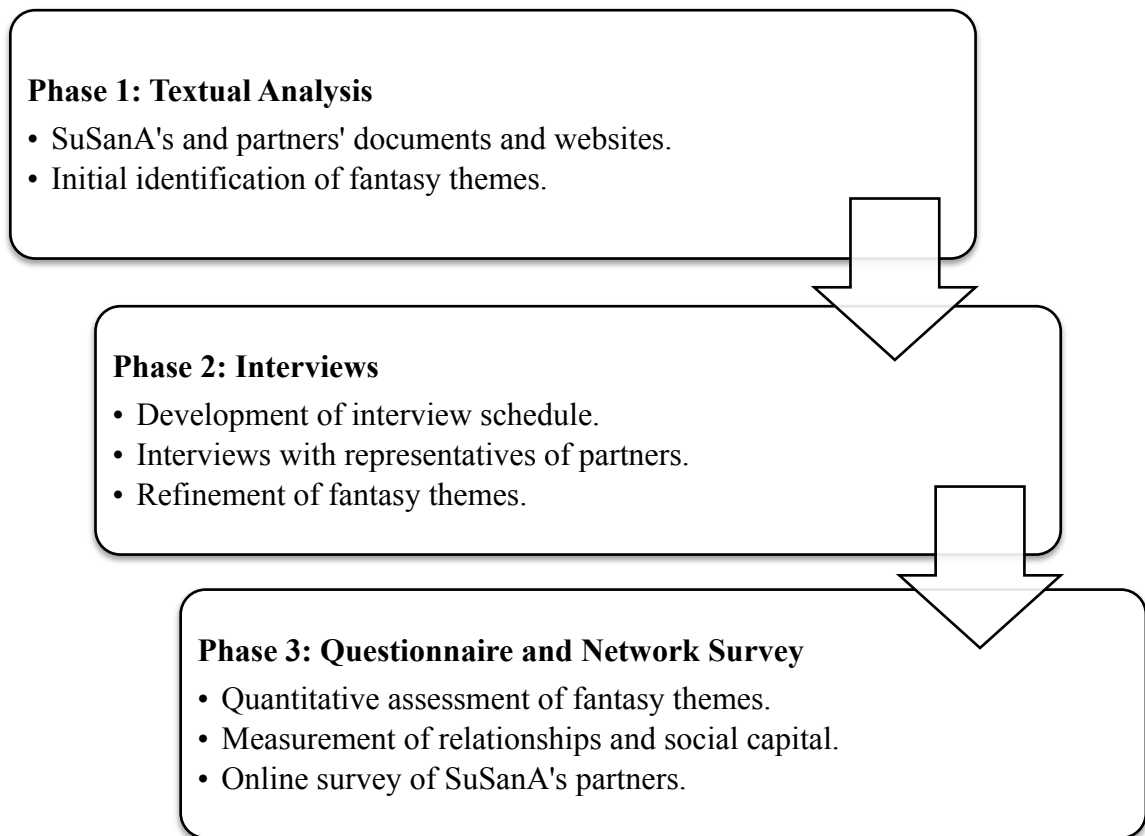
**Phase 1: Textual Analysis**
- SuSanA's and partners' documents and websites.
- Initial identification of fantasy themes.

**Phase 2: Interviews**
- Development of interview schedule.
- Interviews with representatives of partners.
- Refinement of fantasy themes.

**Phase 3: Questionnaire and Network Survey**
- Quantitative assessment of fantasy themes.
- Measurement of relationships and social capital.
- Online survey of SuSanA's partners.